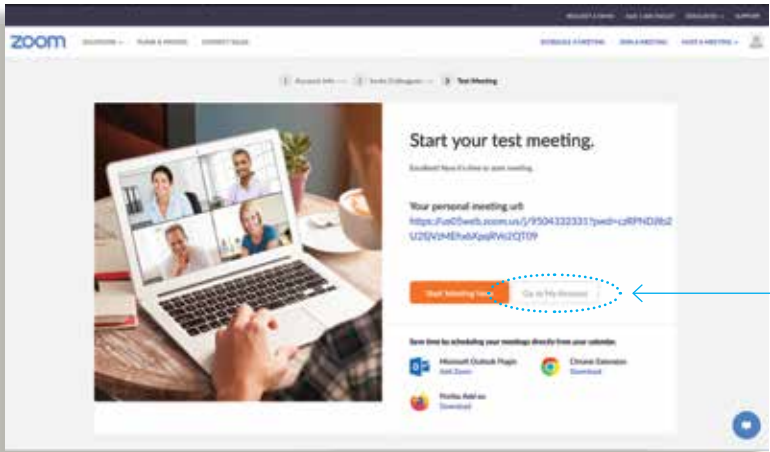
REQUEST A DEMO 1.888.799.9666 RESOURCES SUPPORT

zoom SOLUTIONS PLANS & PRICING CONTACT SALES SCHEDULE A MEETING JOIN A MEETING HOST A MEETING

1 Account Info 2 Invite Colleagues 3 Test Meeting

Start your test meeting.

Excellent! Now it's time to start meeting.

Your personal meeting url:

https://us05web.zoom.us/j/9504333331?pwd=czRPND8b2U2lVzMEhxbXpqRVo2QT09

Start Meeting Now Go to My Account

Save time by scheduling your meetings directly from your calendar.

Microsoft Outlook Plugin
Add Zoom

Chrome Extension
Download

Firefox Add-on
Download